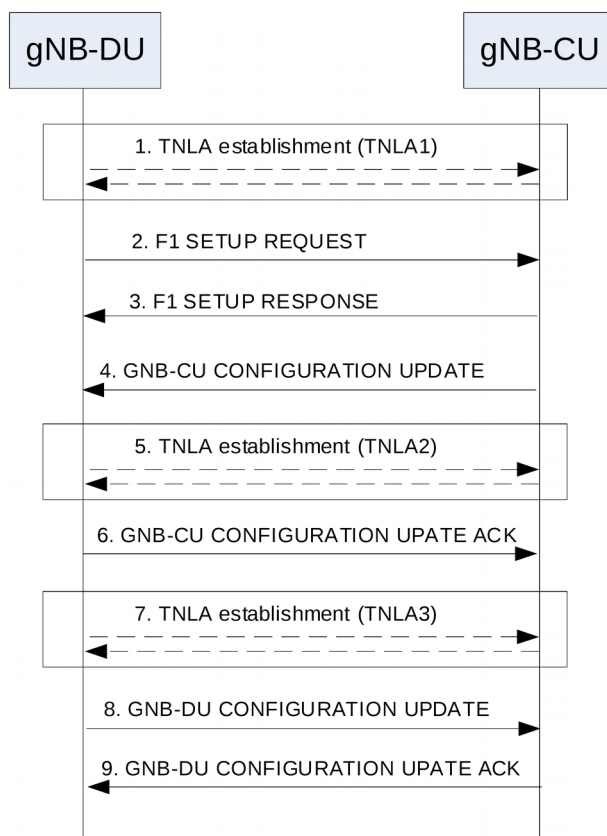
gNB-DU

gNB-CU

1. TNLA establishment (TNLA1)

2. F1 SETUP REQUEST

3. F1 SETUP RESPONSE

4. GNB-CU CONFIGURATION UPDATE

5. TNLA establishment (TNLA2)

6. GNB-CU CONFIGURATION UPATE ACK

7. TNLA establishment (TNLA3)

8. GNB-DU CONFIGURATION UPDATE

9. GNB-DU CONFIGURATION UPATE ACK